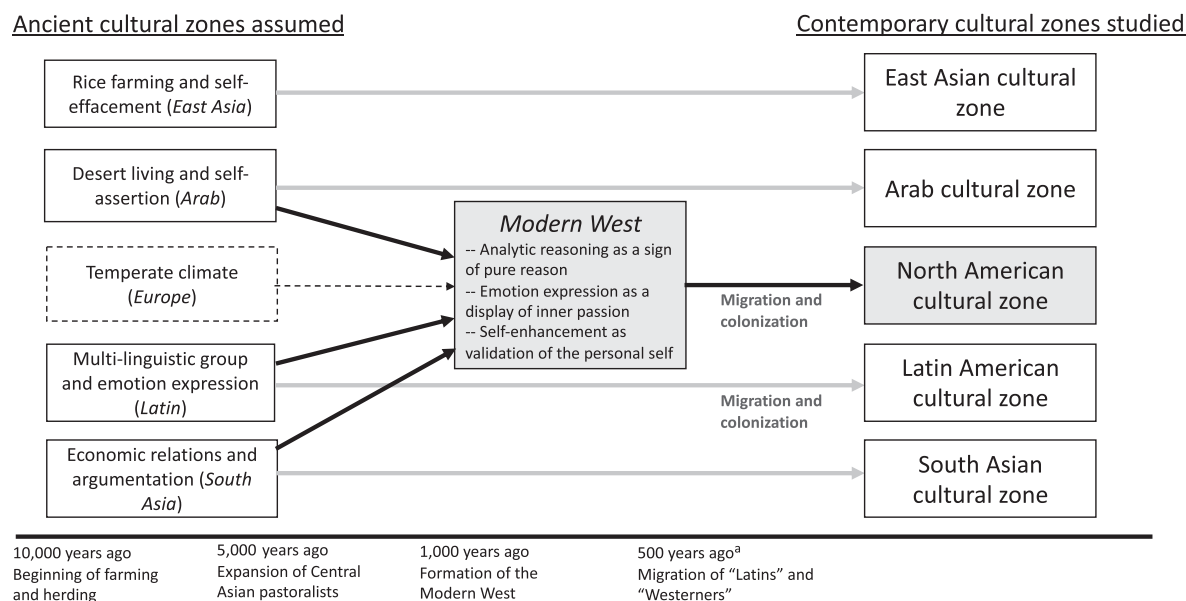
Ancient cultural zones assumed

Contemporary cultural zones studied

Rice farming and self-effacement (*East Asia*)

East Asian cultural zone

Desert living and self-assertion (*Arab*)

Arab cultural zone

Temperate climate (*Europe*)

*Modern West*
-- Analytic reasoning as a sign of pure reason
-- Emotion expression as a display of inner passion
-- Self-enhancement as validation of the personal self

Migration and colonization

North American cultural zone

Multi-linguistic group and emotion expression (*Latin*)

Latin American cultural zone

Migration and colonization

Economic relations and argumentation (*South Asia*)

South Asian cultural zone

10,000 years ago
Beginning of farming and herding

5,000 years ago
Expansion of Central Asian pastoralists

1,000 years ago
Formation of the Modern West

500 years ago$^a$
Migration of "Latins" and "Westerners"